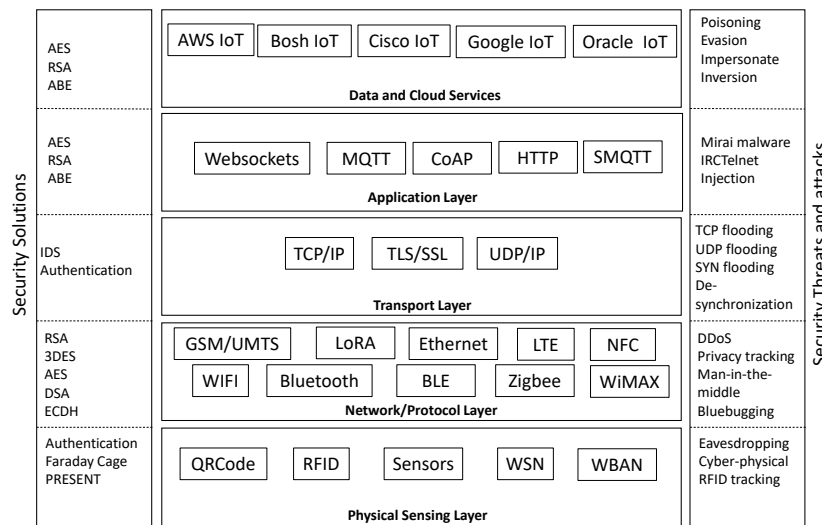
Security Solutions

AES
RSA
ABE

AWS IoT | Bosh IoT | Cisco IoT | Google IoT | Oracle IoT

Data and Cloud Services

Poisoning
Evasion
Impersonate
Inversion

AES
RSA
ABE

Websockets | MQTT | CoAP | HTTP | SMQTT

Application Layer

Mirai malware
IRCTelnet
Injection

IDS
Authentication

TCP/IP | TLS/SSL | UDP/IP

Transport Layer

TCP flooding
UDP flooding
SYN flooding
Desynchronization

RSA
3DES
AES
DSA
ECDH

GSM/UMTS | LoRA | Ethernet | LTE | NFC
WIFI | Bluetooth | BLE | Zigbee | WiMAX

Network/Protocol Layer

DDoS
Privacy tracking
Man-in-the-middle
Bluebugging

Authentication
Faraday Cage
PRESENT

QRCode | RFID | Sensors | WSN | WBAN

Physical Sensing Layer

Eavesdropping
Cyber-physical
RFID tracking

Security Threats and attacks